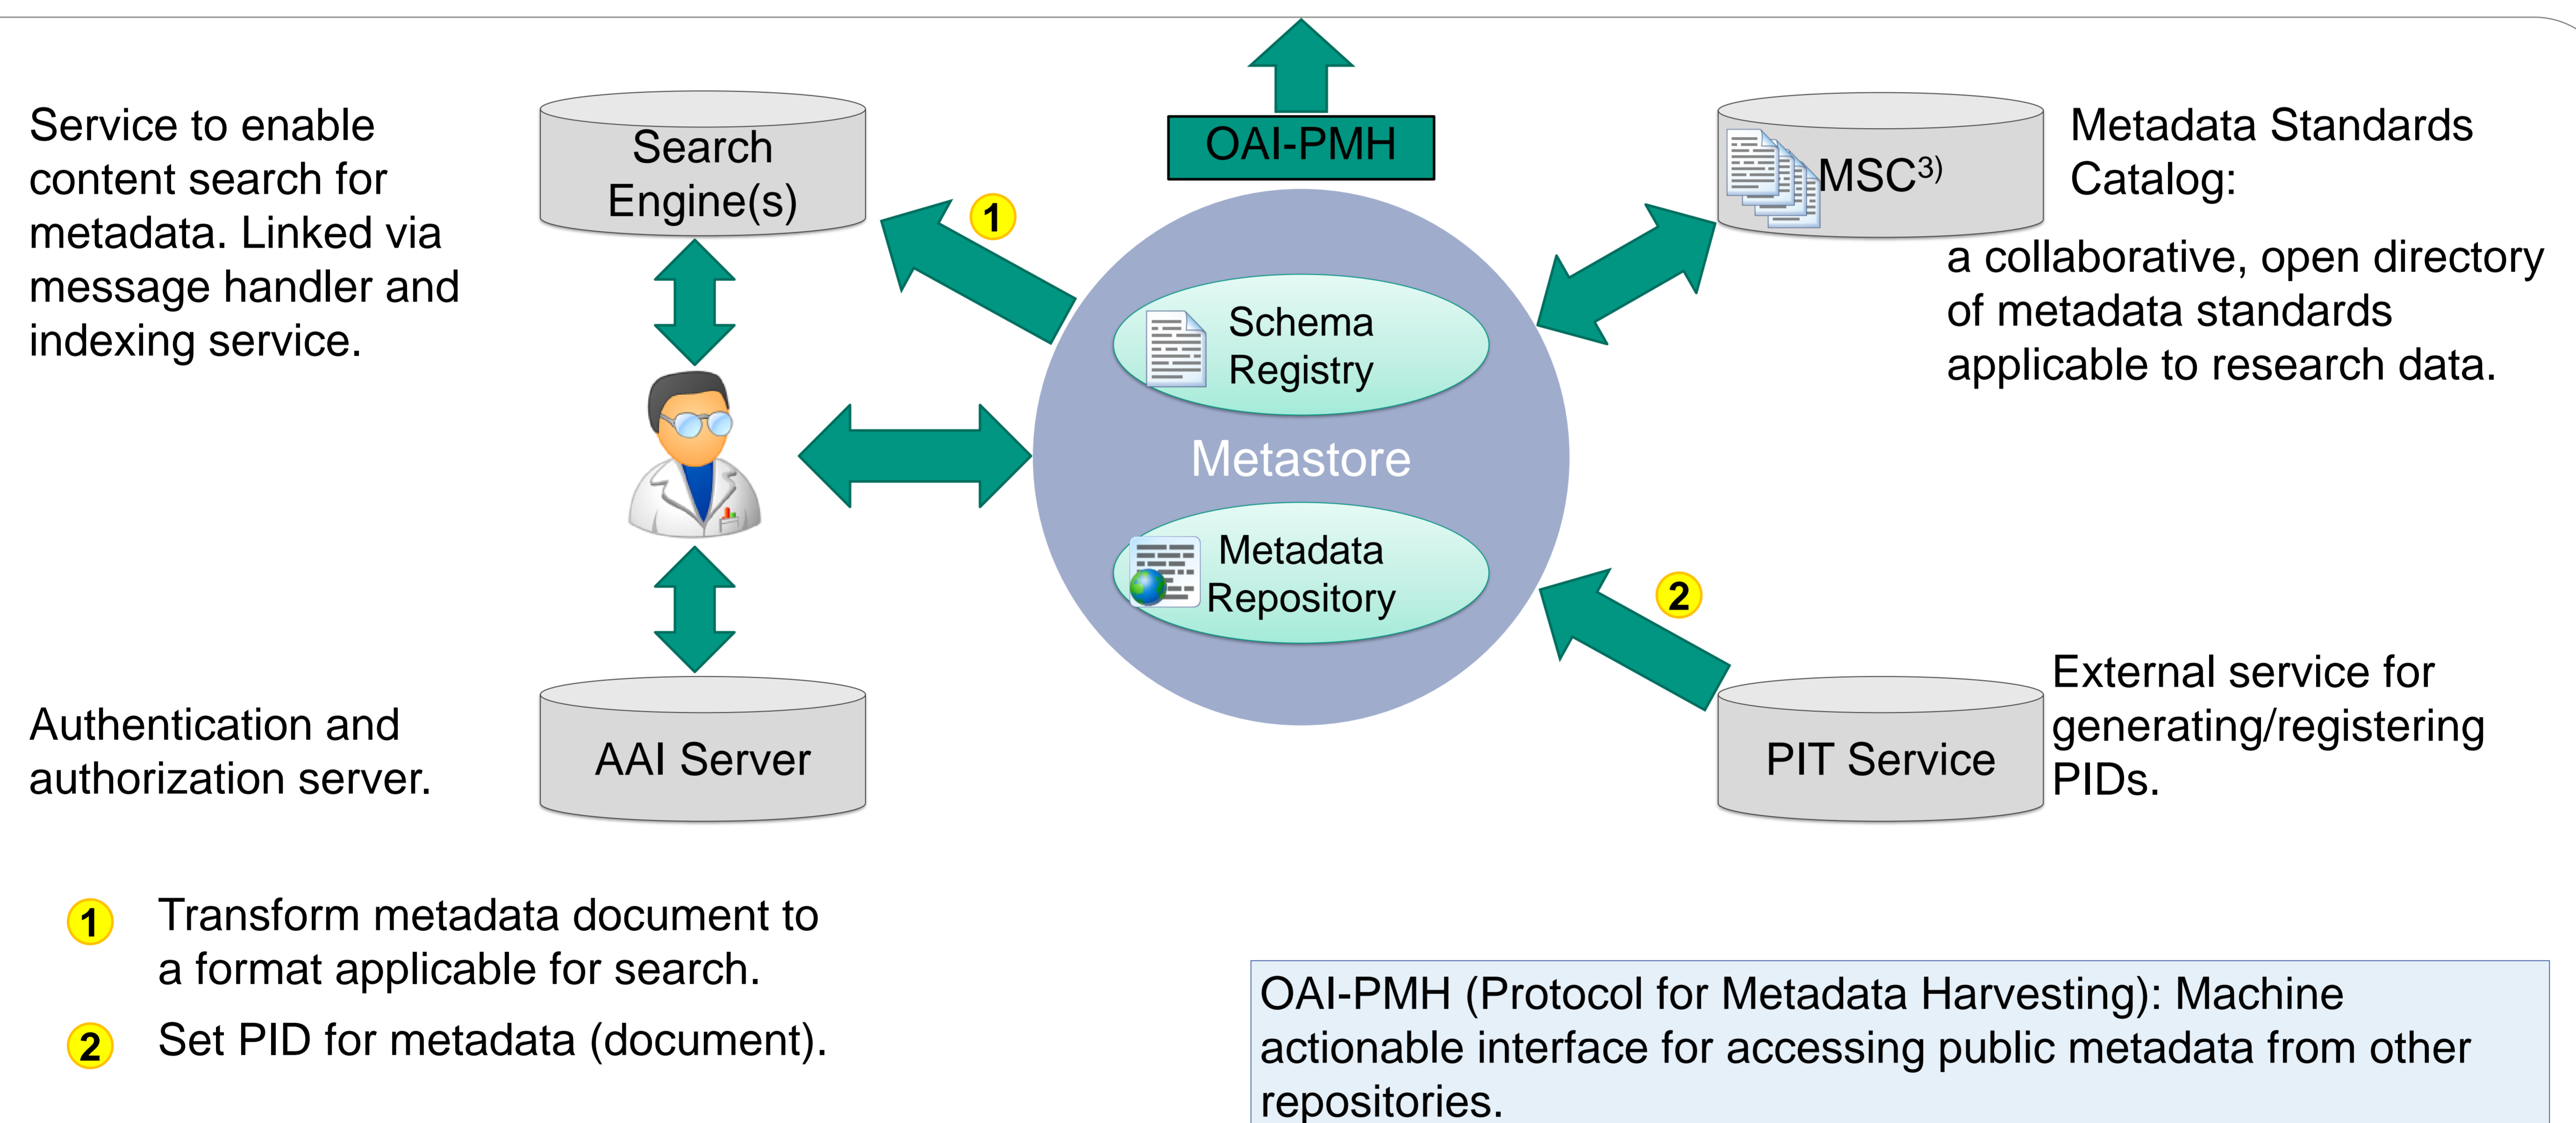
Service to enable content search for metadata. Linked via message handler and indexing service.

Search Engine(s)

OAI-PMH

1

MSC$^{3)}$

Metadata Standards Catalog:

a collaborative, open directory of metadata standards applicable to research data.

Schema Registry

Metastore

Metadata Repository

2

Authentication and authorization server.

AAI Server

PIT Service

External service for generating/registering PIDs.

1 Transform metadata document to a format applicable for search.

2 Set PID for metadata (document).

OAI-PMH (Protocol for Metadata Harvesting): Machine actionable interface for accessing public metadata from other repositories.